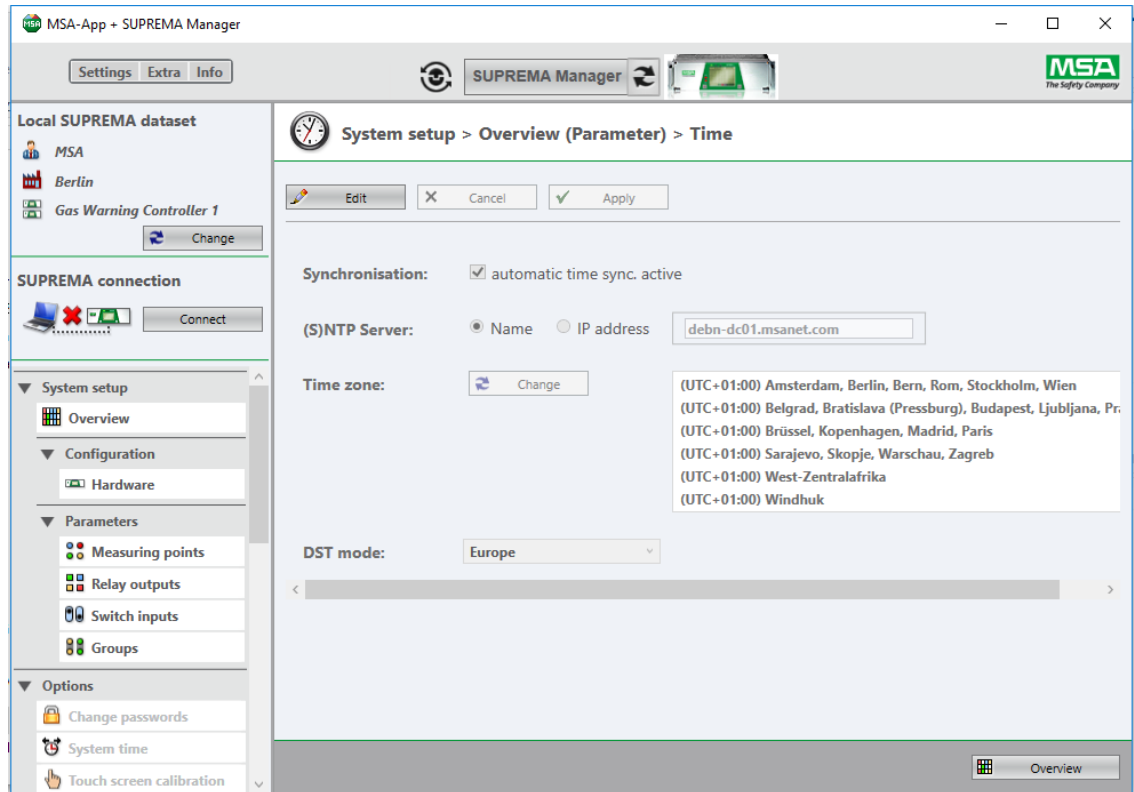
MSA-App + SUPREMA Manager

Settings Extra Info

SUPREMA Manager

MSA The Safety Company

Local SUPREMA dataset
MSA
Berlin
Gas Warning Controller 1
Change

SUPREMA connection
Connect

System setup
Overview
Configuration
Hardware
Parameters
Measuring points
Relay outputs
Switch inputs
Groups
Options
Change passwords
System time
Touch screen calibration

System setup > Overview (Parameter) > Time

Edit
Cancel
Apply

Synchronisation: automatic time sync. active

(S)NTP Server: Name IP address debn-dc01.msanet.com

Time zone: Change
(UTC+01:00) Amsterdam, Berlin, Bern, Rom, Stockholm, Wien
(UTC+01:00) Belgrad, Bratislava (Pressburg), Budapest, Ljubljana, Pr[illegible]
(UTC+01:00) Brüssel, Kopenhagen, Madrid, Paris
(UTC+01:00) Sarajevo, Skopje, Warschau, Zagreb
(UTC+01:00) West-Zentralafrika
(UTC+01:00) Windhuk

DST mode: Europe

Overview